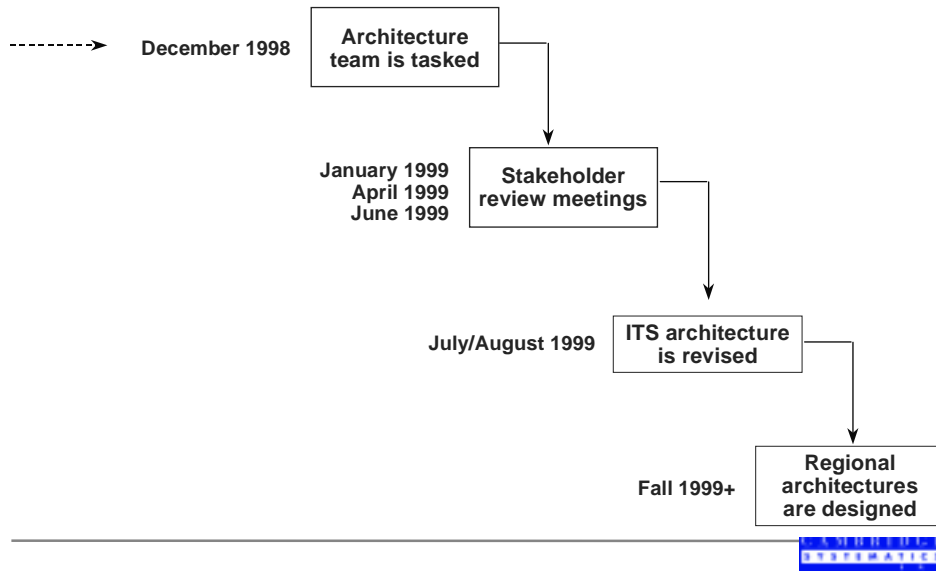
December 1998

Architecture team is tasked

January 1999
April 1999
June 1999

Stakeholder review meetings

July/August 1999

ITS architecture is revised

Fall 1999+

Regional architectures are designed

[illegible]
SYSTEMATICS